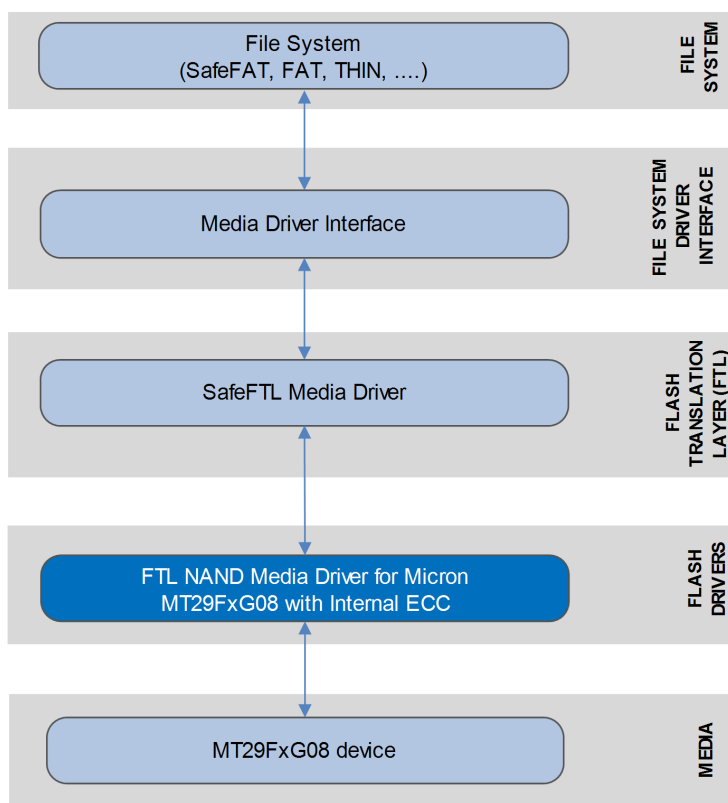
File System
(SafeFAT, FAT, THIN, ....)

FILE SYSTEM

Media Driver Interface

FILE SYSTEM DRIVER INTERFACE

SafeFTL Media Driver

FLASH TRANSLATION LAYER (FTL)

FTL NAND Media Driver for Micron MT29FxG08 with Internal ECC

FLASH DRIVERS

MT29FxG08 device

MEDIA